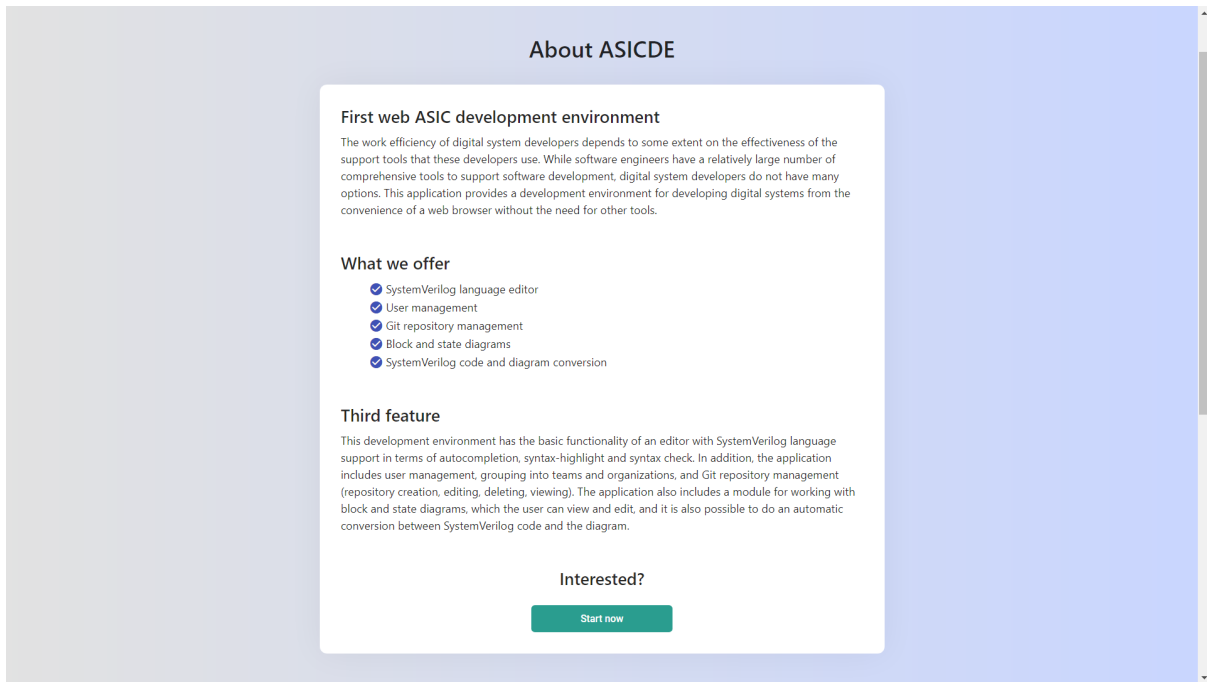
About ASICDE

First web ASIC development environment

The work efficiency of digital system developers depends to some extent on the effectiveness of the support tools that these developers use. While software engineers have a relatively large number of comprehensive tools to support software development, digital system developers do not have many options. This application provides a development environment for developing digital systems from the convenience of a web browser without the need for other tools.

What we offer

- SystemVerilog language editor
- User management
- Git repository management
- Block and state diagrams
- SystemVerilog code and diagram conversion

Third feature

This development environment has the basic functionality of an editor with SystemVerilog language support in terms of autocompletion, syntax-highlight and syntax check. In addition, the application includes user management, grouping into teams and organizations, and Git repository management (repository creation, editing, deleting, viewing). The application also includes a module for working with block and state diagrams, which the user can view and edit, and it is also possible to do an automatic conversion between SystemVerilog code and the diagram.

Interested?

Start now